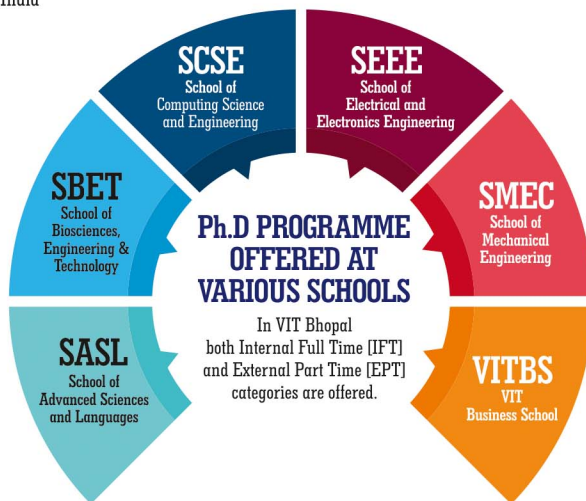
India

SCSE
School of Computing Science and Engineering

SEEE
School of Electrical and Electronics Engineering

SBET
School of Biosciences, Engineering & Technology

SMEC
School of Mechanical Engineering

Ph.D PROGRAMME OFFERED AT VARIOUS SCHOOLS

In VIT Bhopal both Internal Full Time [IFT] and External Part Time [EPT] categories are offered.

SASL
School of Advanced Sciences and Languages

VITBS
VIT Business School